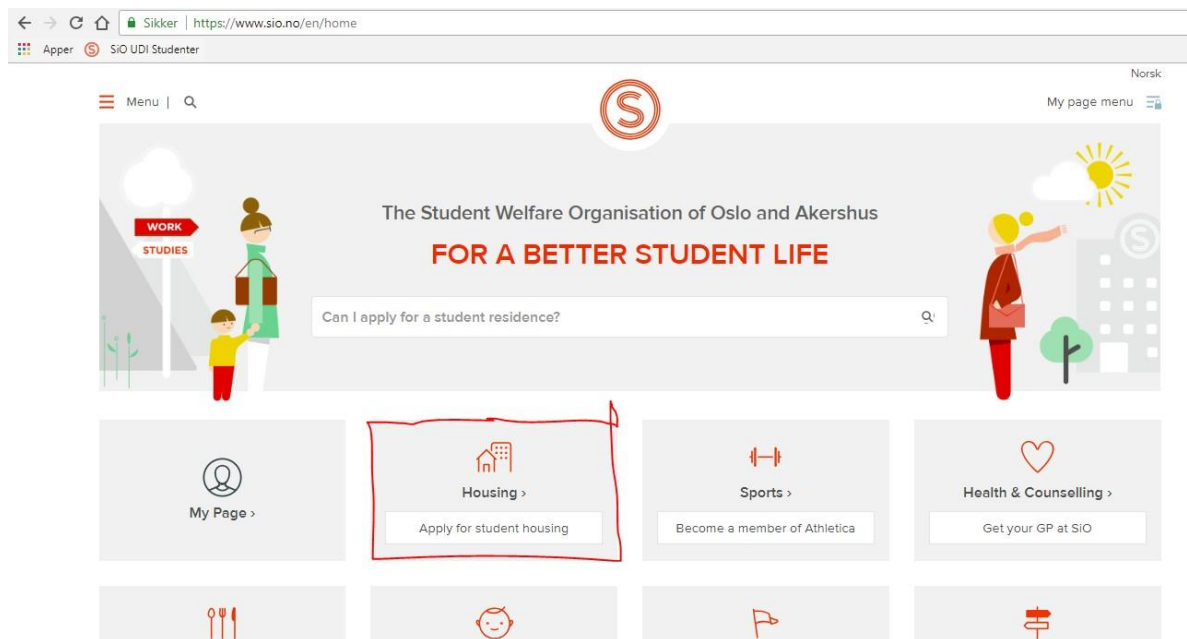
Sikker | https://www.sio.no/en/home

Apper SiO UDI Studenter

Norsk

Menu |

My page menu

WORK

STUDIES

The Student Welfare Organisation of Oslo and Akershus

FOR A BETTER STUDENT LIFE

Can I apply for a student residence?

My Page ›

Housing ›

Apply for student housing

Sports ›

Become a member of Athletica

Health & Counselling ›

Get your GP at SiO